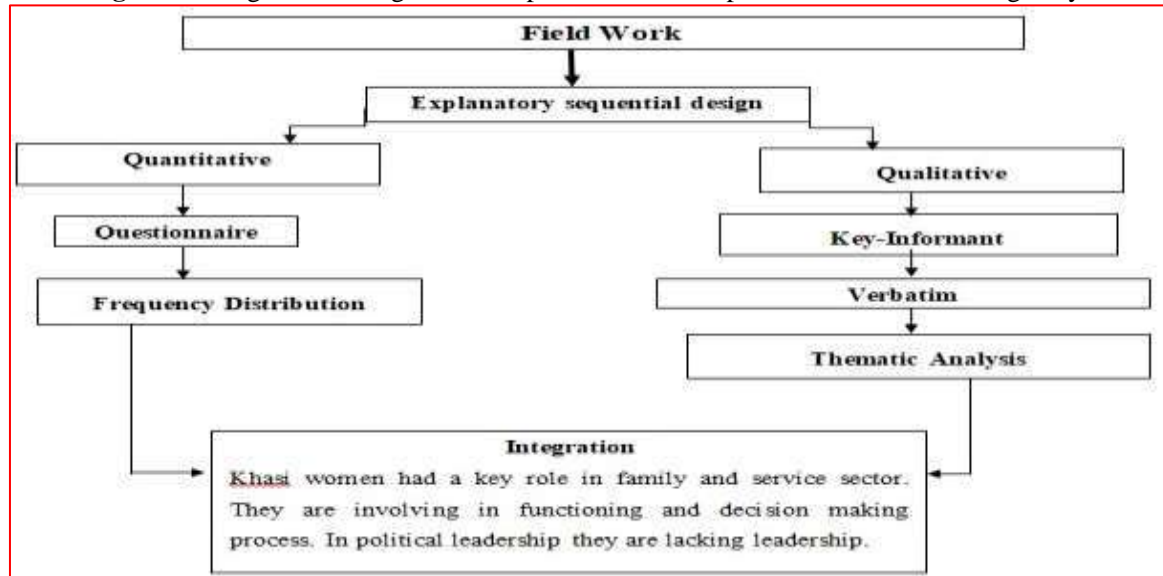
Field Work

Explanatory sequential design

Quantitative

Questionnaire

Frequency Distribution

Qualitative

Key-Informant

Verbatim

Thematic Analysis

Integration

Khasi women had a key role in family and service sector. They are involving in functioning and decision making process. In political leadership they are lacking leadership.